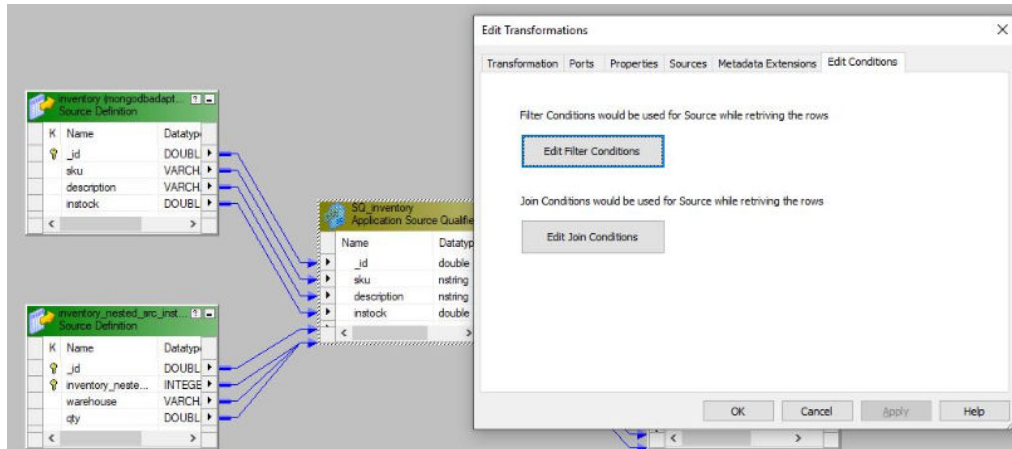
inventory (mongodbadapt...
Source Definition

| K | Name | Datatyp |
|---|---|---|
| | _id | DOUBL |
| | sku | VARCH |
| | description | VARCH |
| | instock | DOUBL |

SQ_inventory
Application Source Qualifie

| Name | Datatyp |
|---|---|
| _id | double |
| sku | nstring |
| description | nstring |
| instock | double |

inventory_nested_src_inst...
Source Definition

| K | Name | Datatyp |
|---|---|---|
| | _id | DOUBL |
| | inventory_neste... | INTEGE |
| | warehouse | VARCH |
| | qty | DOUBL |

Edit Transformations

Transformation Ports Properties Sources Metadata Extensions Edit Conditions

Filter Conditions would be used for Source while retriving the rows

Edit Filter Conditions

Join Conditions would be used for Source while retriving the rows

Edit Join Conditions

OK Cancel Apply Help